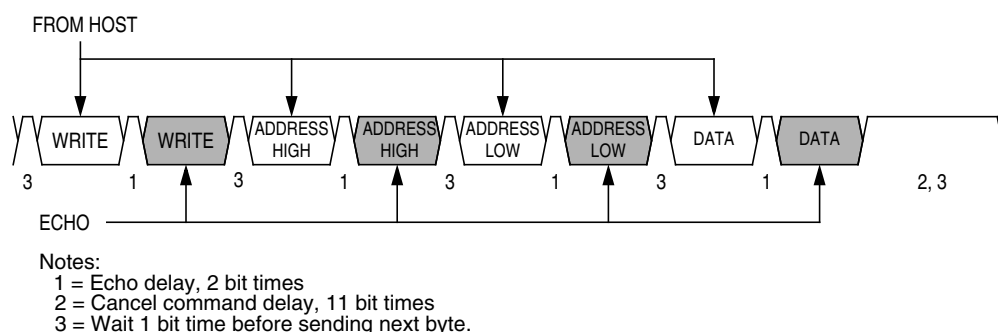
FROM HOST

WRITE WRITE ADDRESS HIGH ADDRESS HIGH ADDRESS LOW ADDRESS LOW DATA DATA

3 1 3 1 3 1 3 1 2, 3

ECHO

Notes:
1 = Echo delay, 2 bit times
2 = Cancel command delay, 11 bit times
3 = Wait 1 bit time before sending next byte.